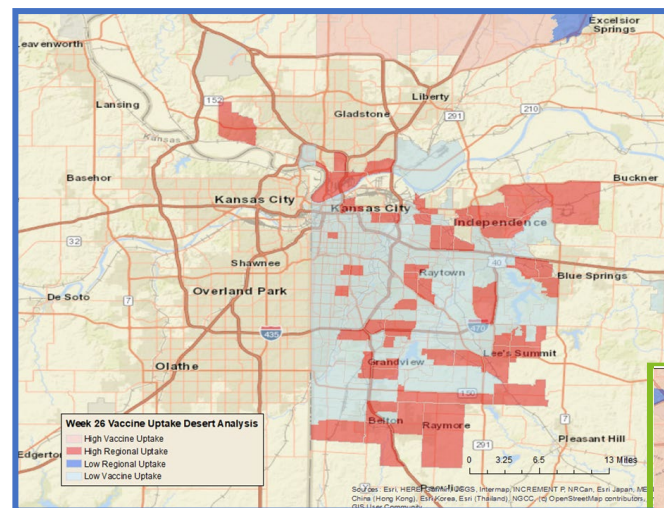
Excelsior Springs
Leavenworth
Lansing
152
Gladstone
Liberty
291
210
Kansas
Basehor
Buckner
Kansas City
Kansas City
Independence
32
Shawnee
Raytown
40
Blue Springs
De Soto
Overland Park
435
470
Lee's Summit
Grandview
Olathe
150
7
Week 26 Vaccine Uptake Desert Analysis
High Vaccine Uptake
High Regional Uptake
Low Regional Uptake
Low Vaccine Uptake
Belton
Raymore
Pleasant Hill
Edgerton
291
0 3.25 6.5 13 Miles
Sources: Esri, HERE, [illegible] USGS, Intermap, INCREMENT P, NRCan, Esri Japan, METI, Esri China (Hong Kong), Esri Korea, Esri (Thailand), NGCC, (c) OpenStreetMap contributors, and the GIS User Community